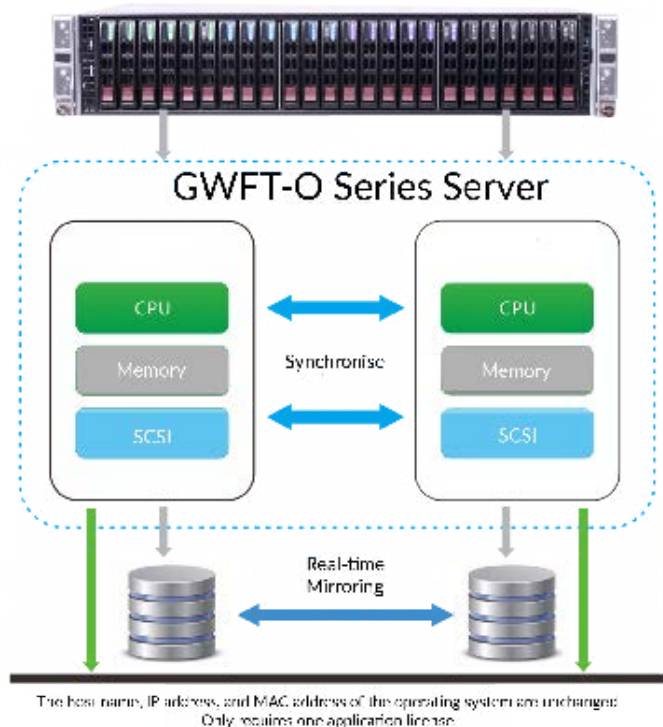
GWFT-O Series Server

CPU

Memory

SCSI

Synchronise

CPU

Memory

SCSI

Real-time Mirroring

The host name, IP address, and MAC address of the operating system are unchanged
Only requires one application license